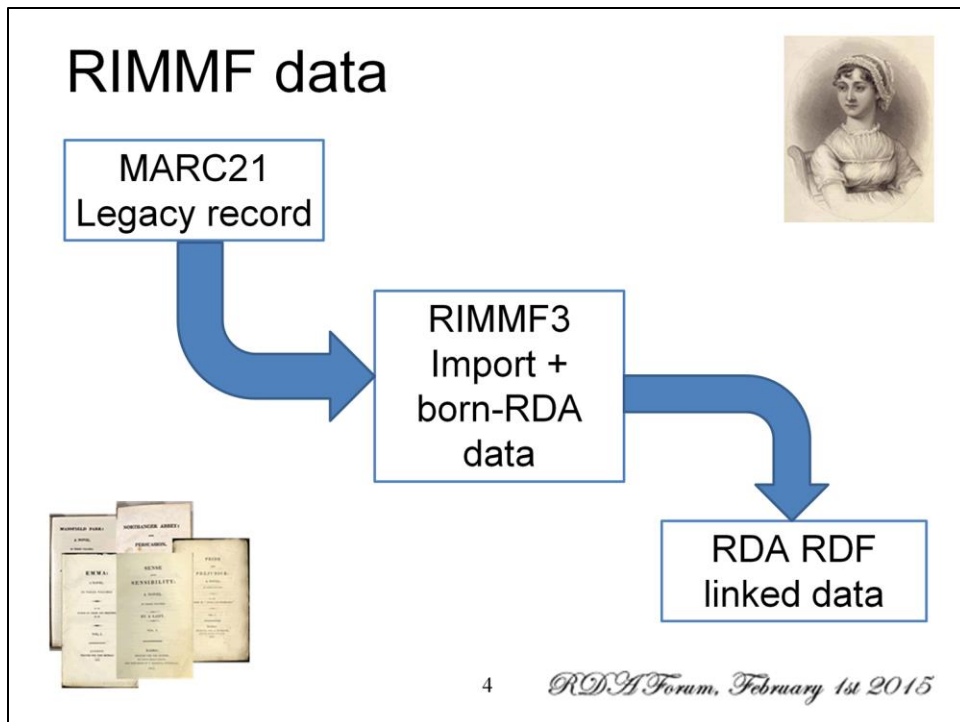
RIMMF data

MARC21 Legacy record

RIMMF3 Import + born-RDA data

RDA RDF linked data

MANSFIELD PARK: A NOVEL.

NORTHANGER ABBEY: AND PERSUASION.

EMMA: A NOVEL.

SENSE AND SENSIBILITY: A NOVEL.

PRIDE AND PREJUDICE: A NOVEL.

4

RDA Forum, February 1st 2015